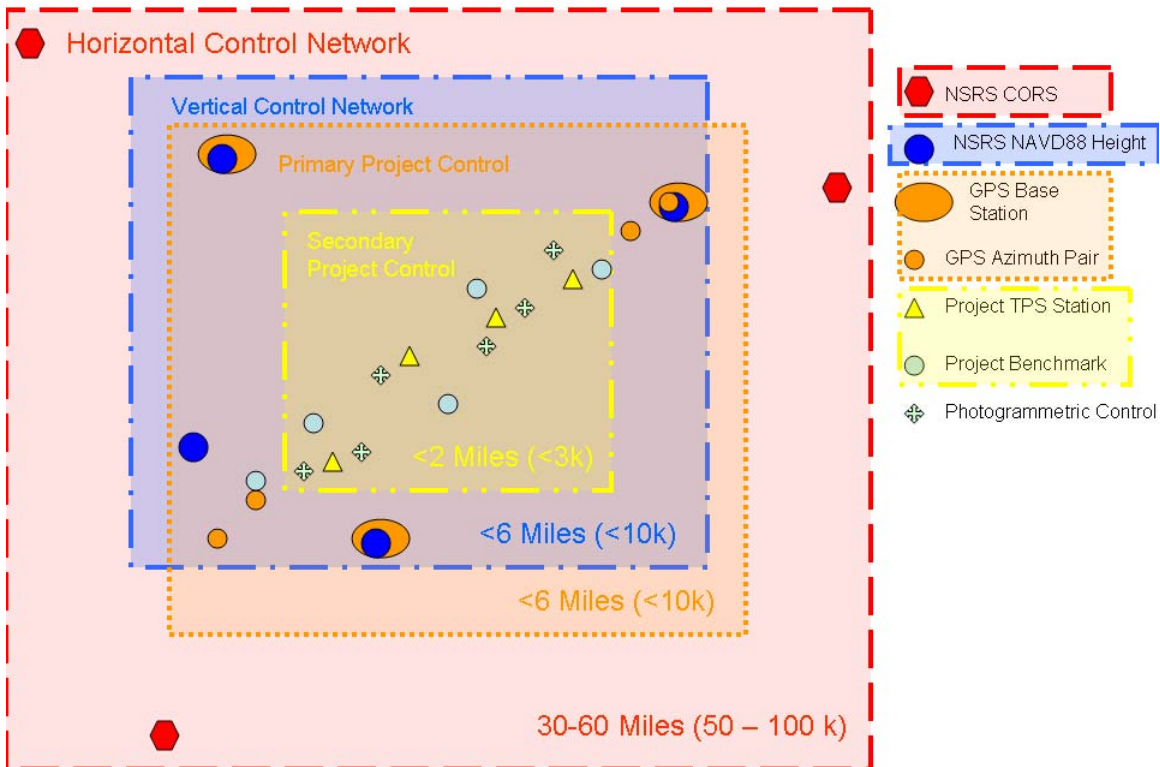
Horizontal Control Network

Vertical Control Network

Primary Project Control

Secondary Project Control

<2 Miles (<3k)

<6 Miles (<10k)

<6 Miles (<10k)

30-60 Miles (50 – 100 k)

NSRS CORS

NSRS NAVD88 Height

GPS Base Station

GPS Azimuth Pair

Project TPS Station

Project Benchmark

Photogrammetric Control